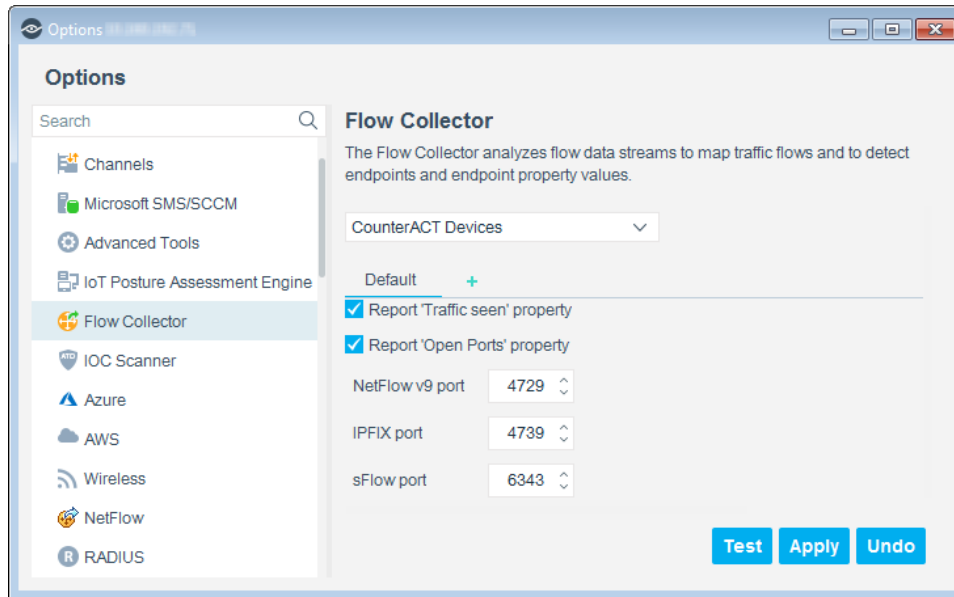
Options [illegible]

Options

Search

Channels

Microsoft SMS/SCCM

Advanced Tools

IoT Posture Assessment Engine

Flow Collector

IOC Scanner

Azure

AWS

Wireless

NetFlow

RADIUS

Flow Collector

The Flow Collector analyzes flow data streams to map traffic flows and to detect endpoints and endpoint property values.

CounterACT Devices

Default +

Report 'Traffic seen' property

Report 'Open Ports' property

NetFlow v9 port 4729

IPFIX port 4739

sFlow port 6343

Test Apply Undo